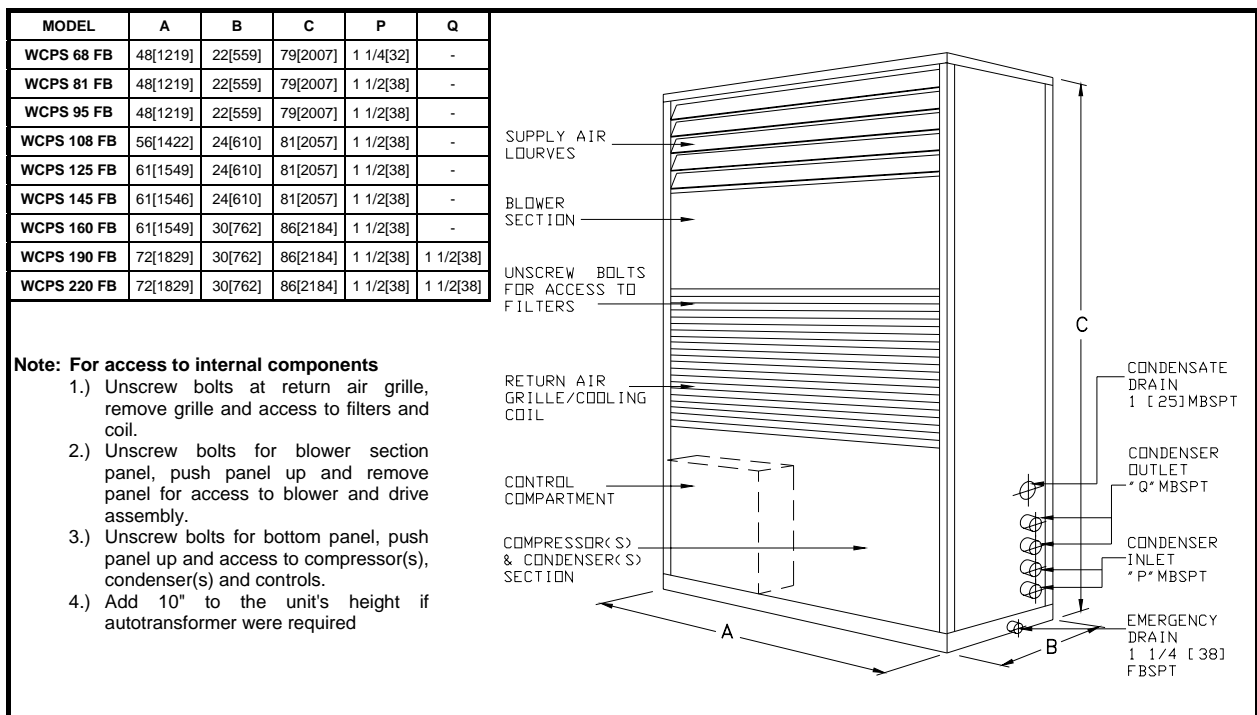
| MODEL | A | B | C | P | Q |
|---|---|---|---|---|---|
| WCPS 68 FB | 48[1219] | 22[559] | 79[2007] | 1 1/4[32] | - |
| WCPS 81 FB | 48[1219] | 22[559] | 79[2007] | 1 1/2[38] | - |
| WCPS 95 FB | 48[1219] | 22[559] | 79[2007] | 1 1/2[38] | - |
| WCPS 108 FB | 56[1422] | 24[610] | 81[2057] | 1 1/2[38] | - |
| WCPS 125 FB | 61[1549] | 24[610] | 81[2057] | 1 1/2[38] | - |
| WCPS 145 FB | 61[1546] | 24[610] | 81[2057] | 1 1/2[38] | - |
| WCPS 160 FB | 61[1549] | 30[762] | 86[2184] | 1 1/2[38] | - |
| WCPS 190 FB | 72[1829] | 30[762] | 86[2184] | 1 1/2[38] | 1 1/2[38] |
| WCPS 220 FB | 72[1829] | 30[762] | 86[2184] | 1 1/2[38] | 1 1/2[38] |

Note: For access to internal components
1.) Unscrew bolts at return air grille, remove grille and access to filters and coil.
2.) Unscrew bolts for blower section panel, push panel up and remove panel for access to blower and drive assembly.
3.) Unscrew bolts for bottom panel, push panel up and access to compressor(s), condenser(s) and controls.
4.) Add 10" to the unit's height if autotransformer were required

SUPPLY AIR LOURVES
BLOWER SECTION
UNSCREW BOLTS FOR ACCESS TO FILTERS
RETURN AIR GRILLE/COOLING COIL
CONTROL COMPARTMENT
COMPRESSOR(S) & CONDENSER(S) SECTION
C
CONDENSATE DRAIN 1 [25]MBSPT
CONDENSER OUTLET "Q" MBSPT
CONDENSER INLET "P" MBSPT
EMERGENCY DRAIN 1 1/4 [38] FBSPT
A
B